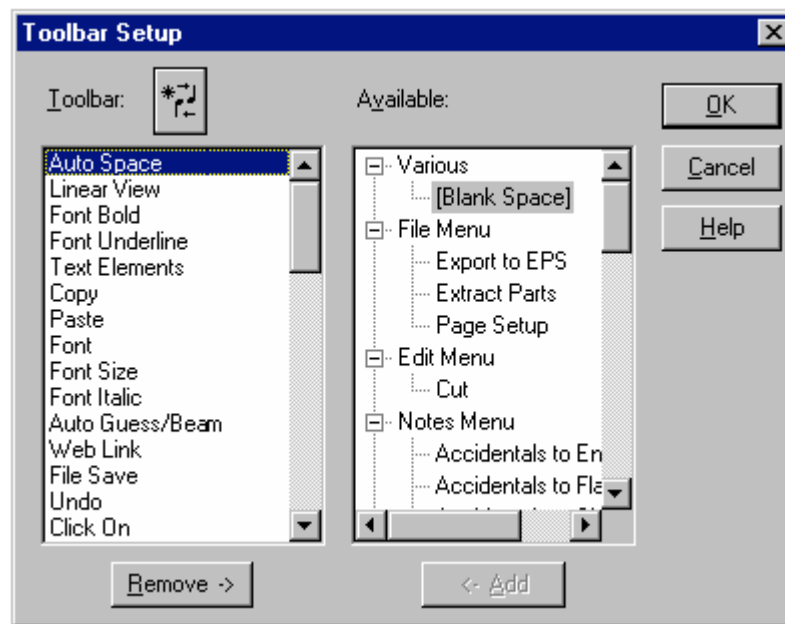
Toolbar Setup

Toolbar:

Available:

OK

Cancel

Help

Auto Space
Linear View
Font Bold
Font Underline
Text Elements
Copy
Paste
Font
Font Size
Font Italic
Auto Guess/Beam
Web Link
File Save
Undo
Click On

Various
[Blank Space]
File Menu
Export to EPS
Extract Parts
Page Setup
Edit Menu
Cut
Notes Menu
Accidentals to En
Accidentals to Fla

Remove ->

<- Add